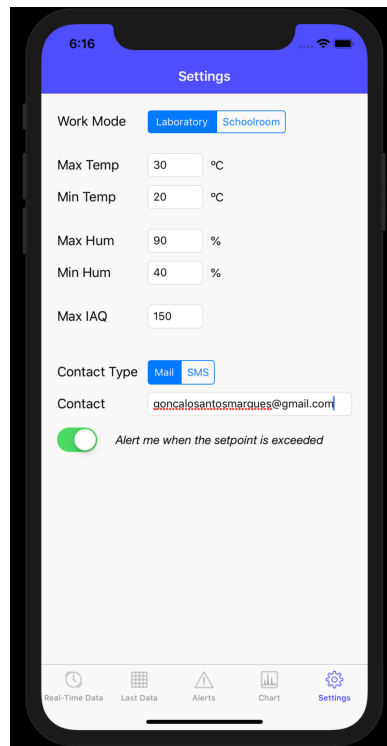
6:16

Settings

Work Mode Laboratory Schoolroom

Max Temp 30 ºC

Min Temp 20 ºC

Max Hum 90 %

Min Hum 40 %

Max IAQ 150

Contact Type Mail SMS

Contact goncalosantosmarques@gmail.com

Alert me when the setpoint is exceeded

Real-Time Data Last Data Alerts Chart Settings